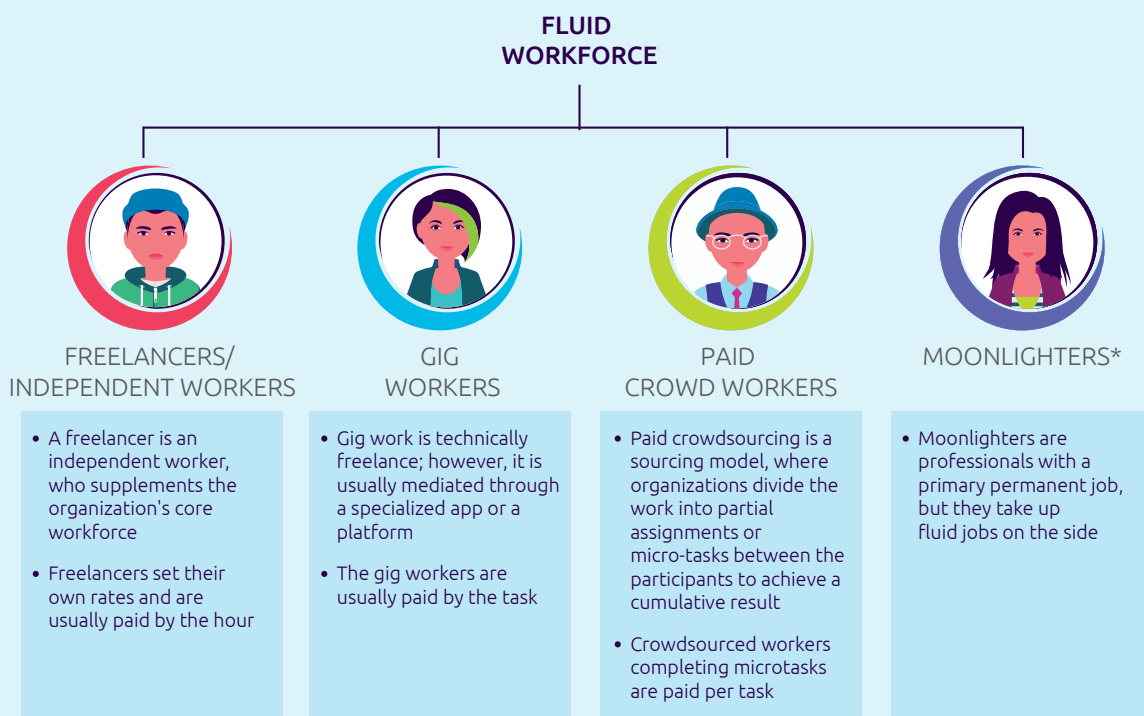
FLUID WORKFORCE

FREELANCERS/ INDEPENDENT WORKERS

- A freelancer is an independent worker, who supplements the organization's core workforce
- Freelancers set their own rates and are usually paid by the hour

GIG WORKERS

- Gig work is technically freelance; however, it is usually mediated through a specialized app or a platform
- The gig workers are usually paid by the task

PAID CROWD WORKERS

- Paid crowdsourcing is a sourcing model, where organizations divide the work into partial assignments or micro-tasks between the participants to achieve a cumulative result
- Crowdsourced workers completing microtasks are paid per task

MOONLIGHTERS*

- Moonlighters are professionals with a primary permanent job, but they take up fluid jobs on the side